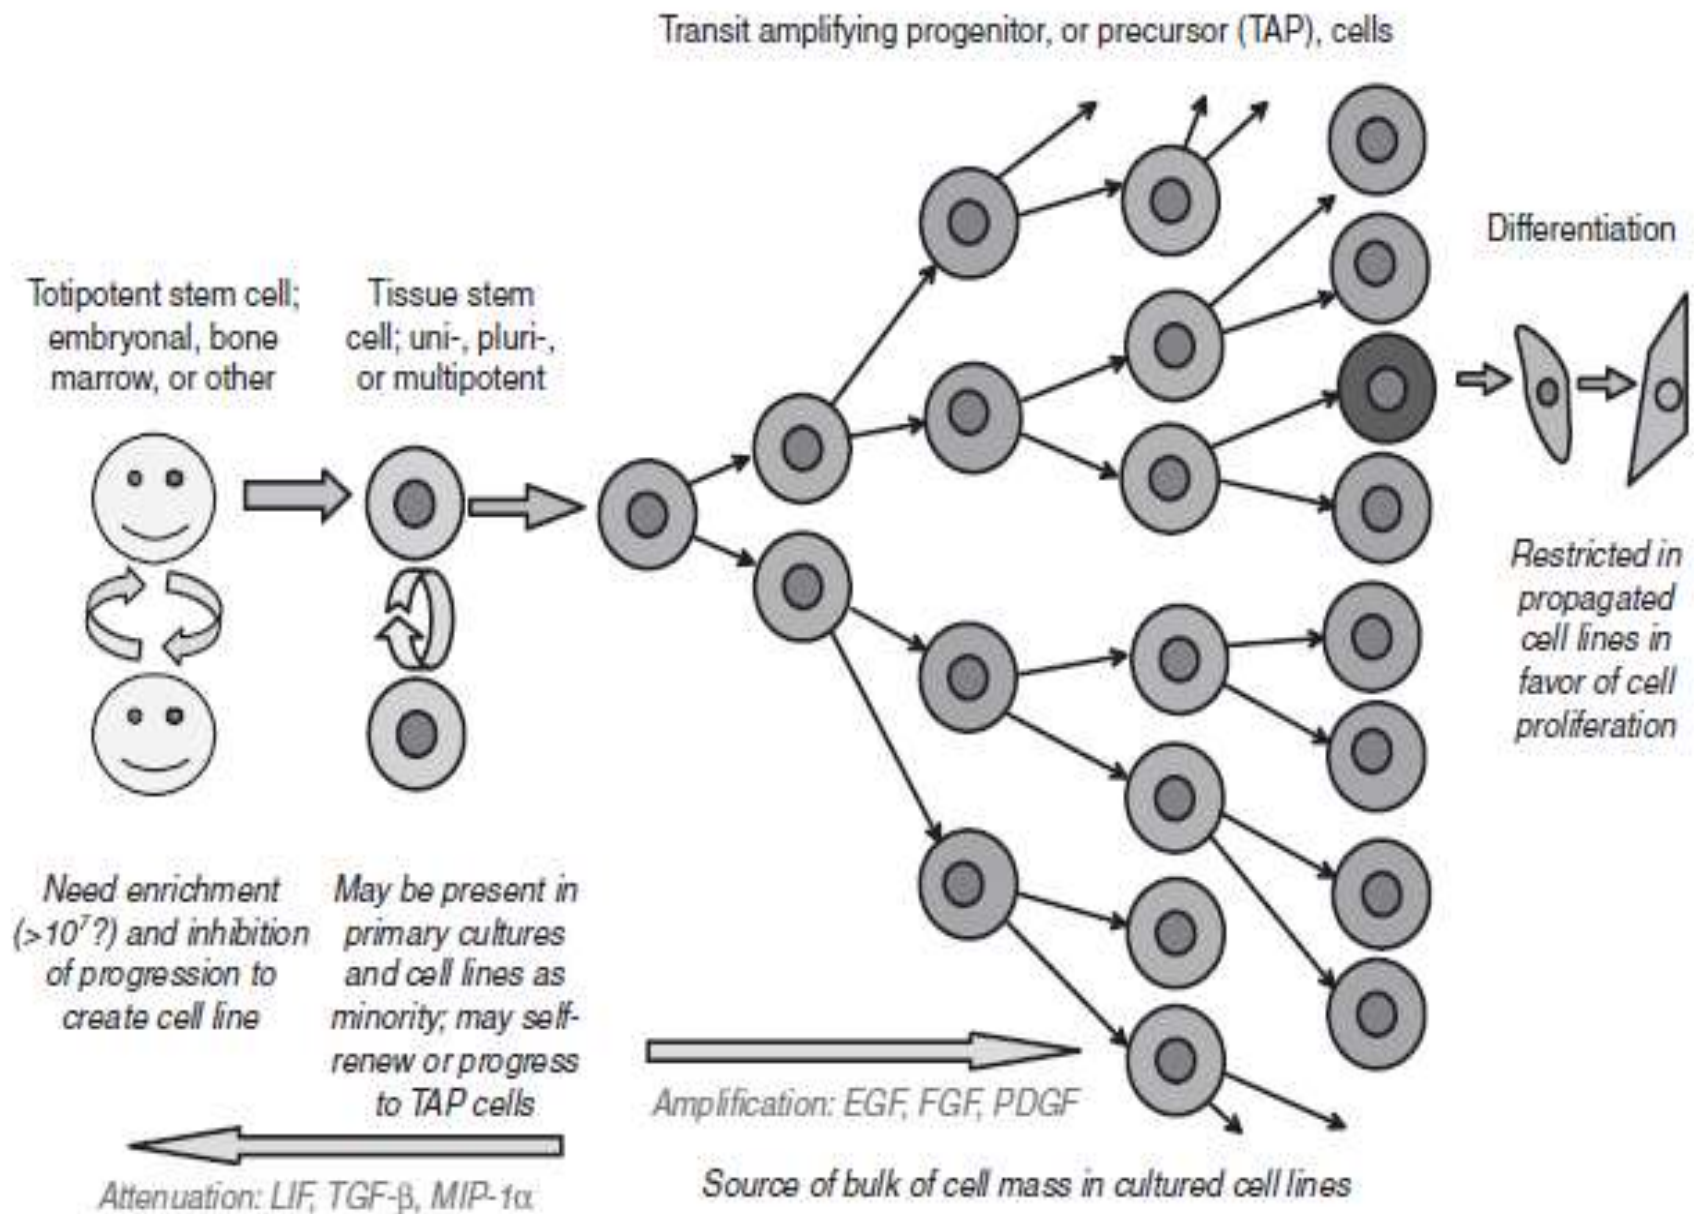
Transit amplifying progenitor, or precursor (TAP), cells

Differentiation

Totipotent stem cell; embryonal, bone marrow, or other

Tissue stem cell; uni-, pluri-, or multipotent

Restricted in propagated cell lines in favor of cell proliferation

Need enrichment ($>10^7$?) and inhibition of progression to create cell line

May be present in primary cultures and cell lines as minority; may self-renew or progress to TAP cells

Amplification: EGF, FGF, PDGF

Attenuation: LIF, TGF-β, MIP-1α

Source of bulk of cell mass in cultured cell lines